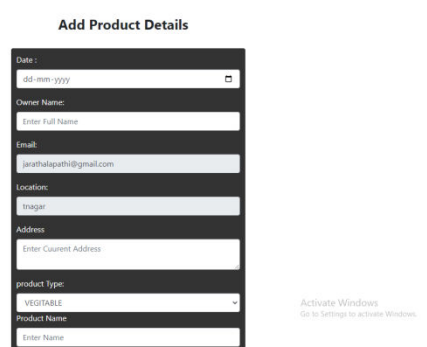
Add Product Details

Date :

dd-mm-yyyy

Owner Name:

Enter Full Name

Email:

jarathalapathi@gmail.com

Location:

tnagar

Address

Enter Cuurent Address

product Type:

VEGITABLE

Product Name

Enter Name

Activate Windows
Go to Settings to activate Windows.